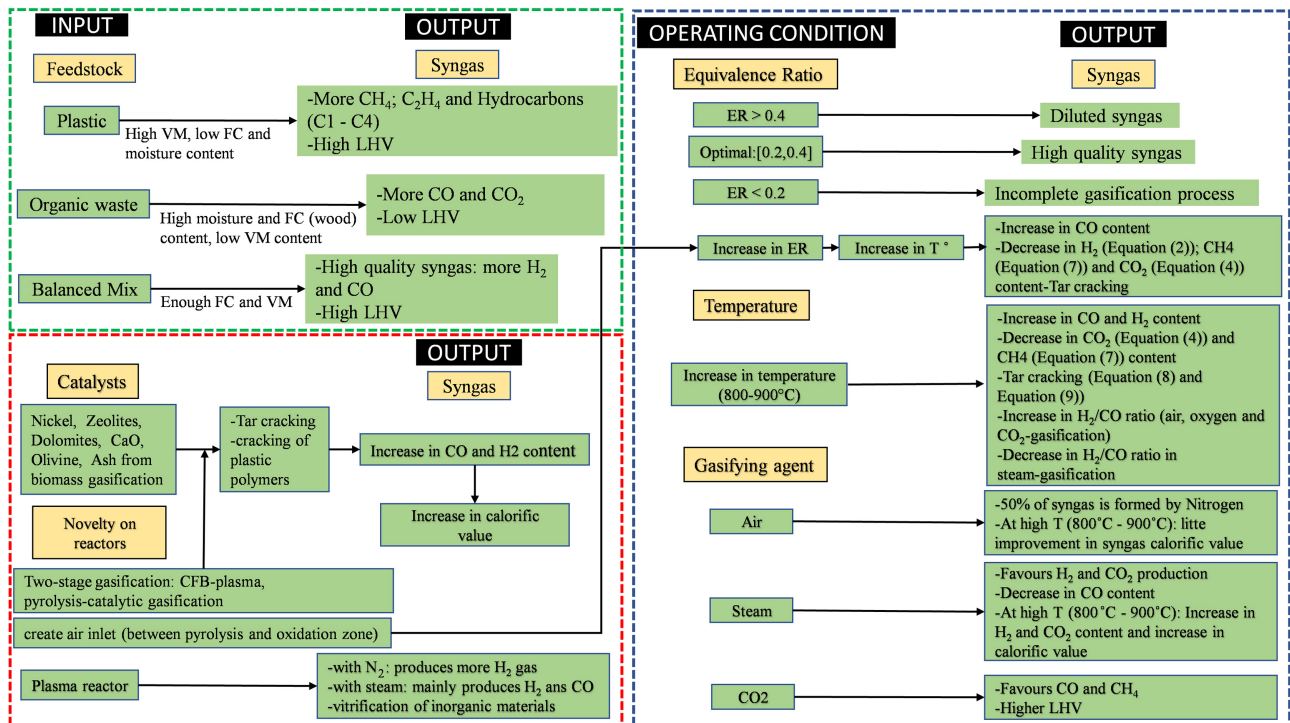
INPUT

OUTPUT

Feedstock

Syngas

Plastic

High VM, low FC and moisture content

-More $CH_4$; $C_2H_4$ and Hydrocarbons (C1 - C4)
-High LHV

Organic waste

High moisture and FC (wood) content, low VM content

-More CO and $CO_2$
-Low LHV

Balanced Mix

Enough FC and VM

-High quality syngas: more $H_2$ and CO
-High LHV

OUTPUT

Catalysts

Syngas

Nickel, Zeolites, Dolomites, CaO, Olivine, Ash from biomass gasification

-Tar cracking
-cracking of plastic polymers

Increase in CO and H2 content

Increase in calorific value

Novelty on reactors

Two-stage gasification: CFB-plasma, pyrolysis-catalytic gasification

create air inlet (between pyrolysis and oxidation zone)

Plasma reactor

-with $N_2$: produces more $H_2$ gas
-with steam: mainly produces $H_2$ ans CO
-vitrification of inorganic materials

OPERATING CONDITION

OUTPUT

Equivalence Ratio

Syngas

ER > 0.4

Diluted syngas

Optimal:[0.2,0.4]

High quality syngas

ER < 0.2

Incomplete gasification process

Increase in ER

Increase in T °

-Increase in CO content
-Decrease in $H_2$ (Equation (2)); CH4 (Equation (7)) and $CO_2$ (Equation (4)) content-Tar cracking

Temperature

Increase in temperature (800-900°C)

-Increase in CO and $H_2$ content
-Decrease in $CO_2$ (Equation (4)) and CH4 (Equation (7)) content
-Tar cracking (Equation (8) and Equation (9))
-Increase in $H_2$/CO ratio (air, oxygen and $CO_2$-gasification)
-Decrease in $H_2$/CO ratio in steam-gasification

Gasifying agent

Air

-50% of syngas is formed by Nitrogen
-At high T (800˚C - 900˚C): litte improvement in syngas calorific value

Steam

-Favours $H_2$ and $CO_2$ production
-Decrease in CO content
-At high T (800˚C - 900˚C): Increase in $H_2$ and $CO_2$ content and increase in calorific value

CO2

-Favours CO and $CH_4$
-Higher LHV